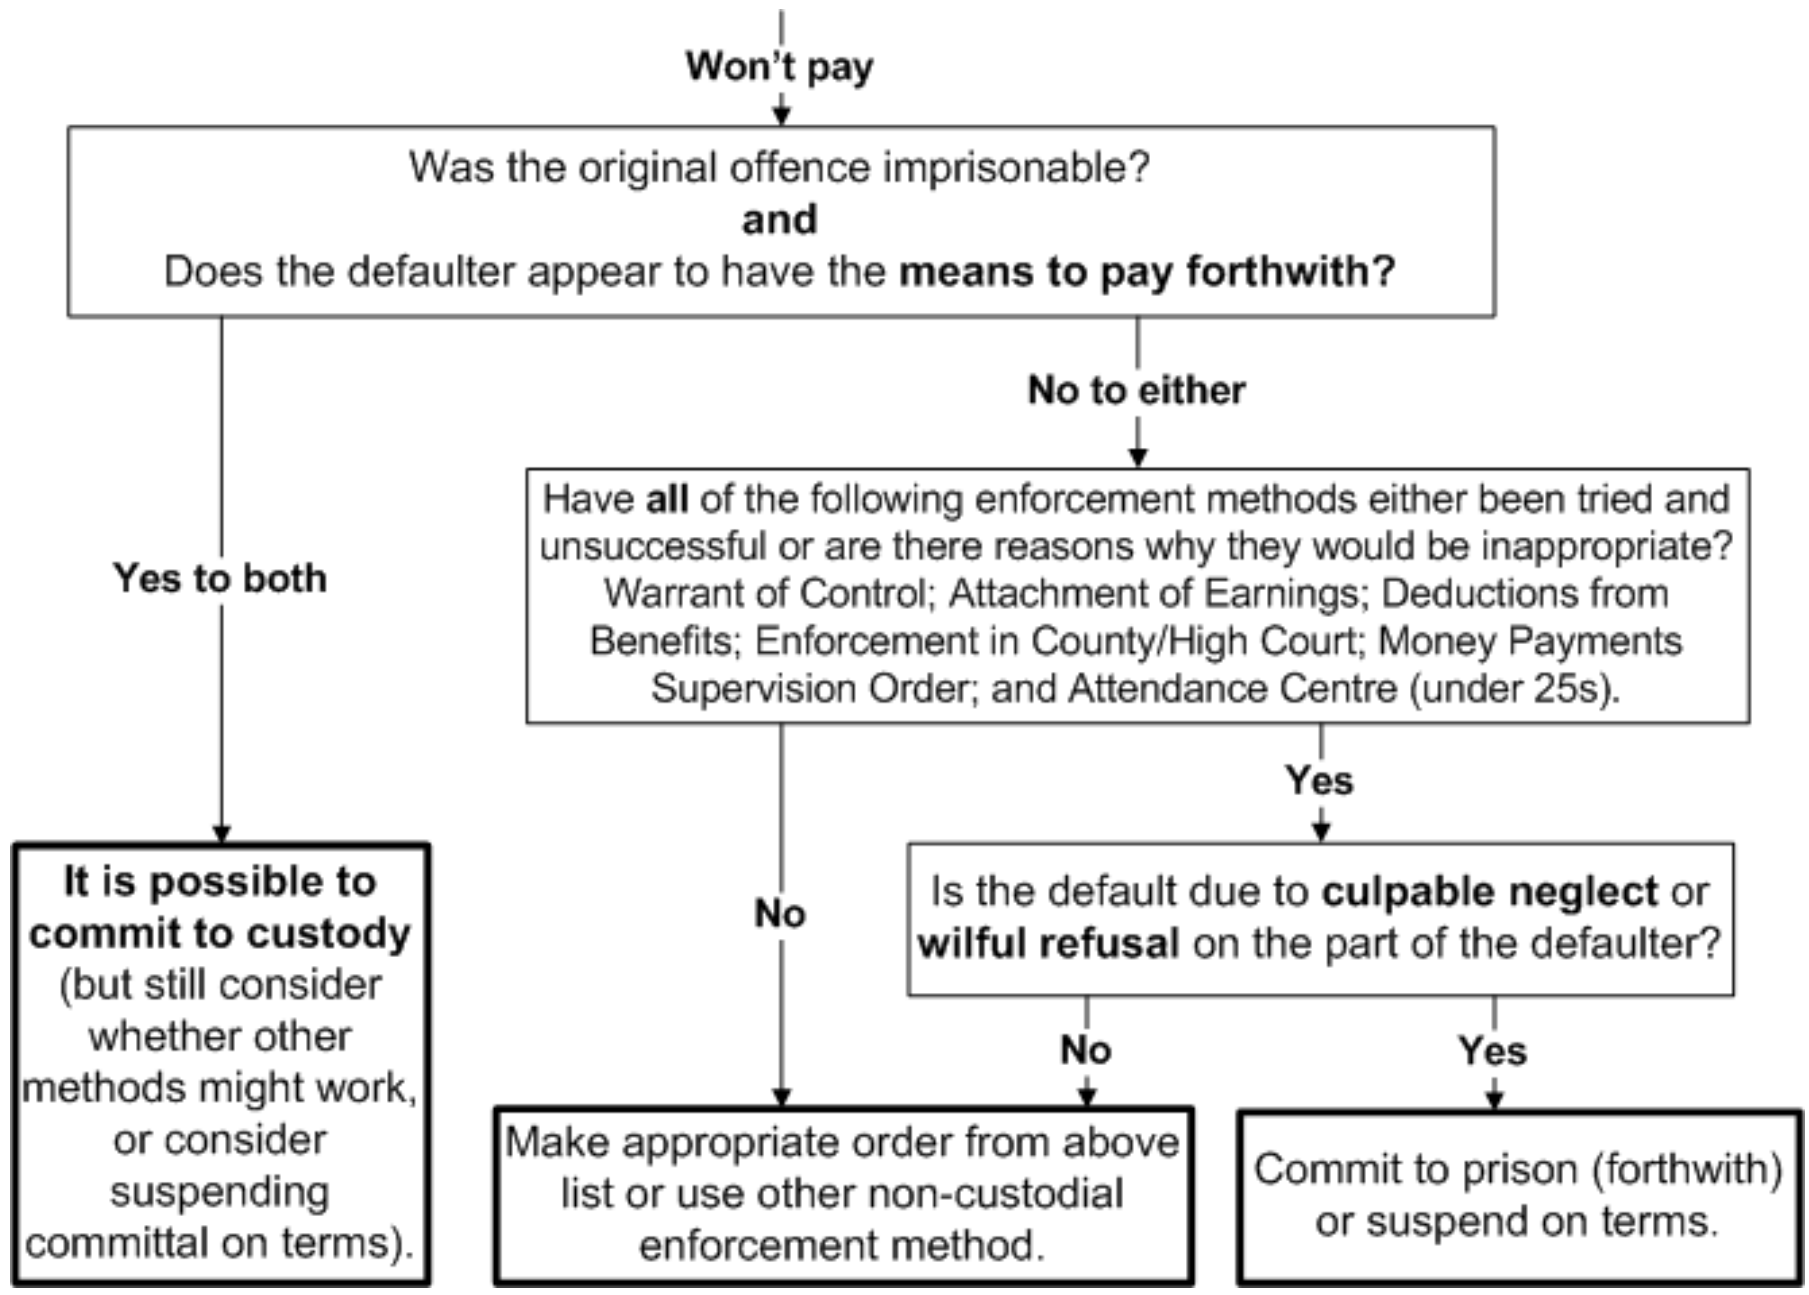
Won't pay

Was the original offence imprisonable?
and
Does the defaulter appear to have the means to pay forthwith?

Yes to both

It is possible to commit to custody (but still consider whether other methods might work, or consider suspending committal on terms).

No to either

Have all of the following enforcement methods either been tried and unsuccessful or are there reasons why they would be inappropriate? Warrant of Control; Attachment of Earnings; Deductions from Benefits; Enforcement in County/High Court; Money Payments Supervision Order; and Attendance Centre (under 25s).

No

Yes

Is the default due to culpable neglect or wilful refusal on the part of the defaulter?

No

Yes

Make appropriate order from above list or use other non-custodial enforcement method.

Commit to prison (forthwith) or suspend on terms.